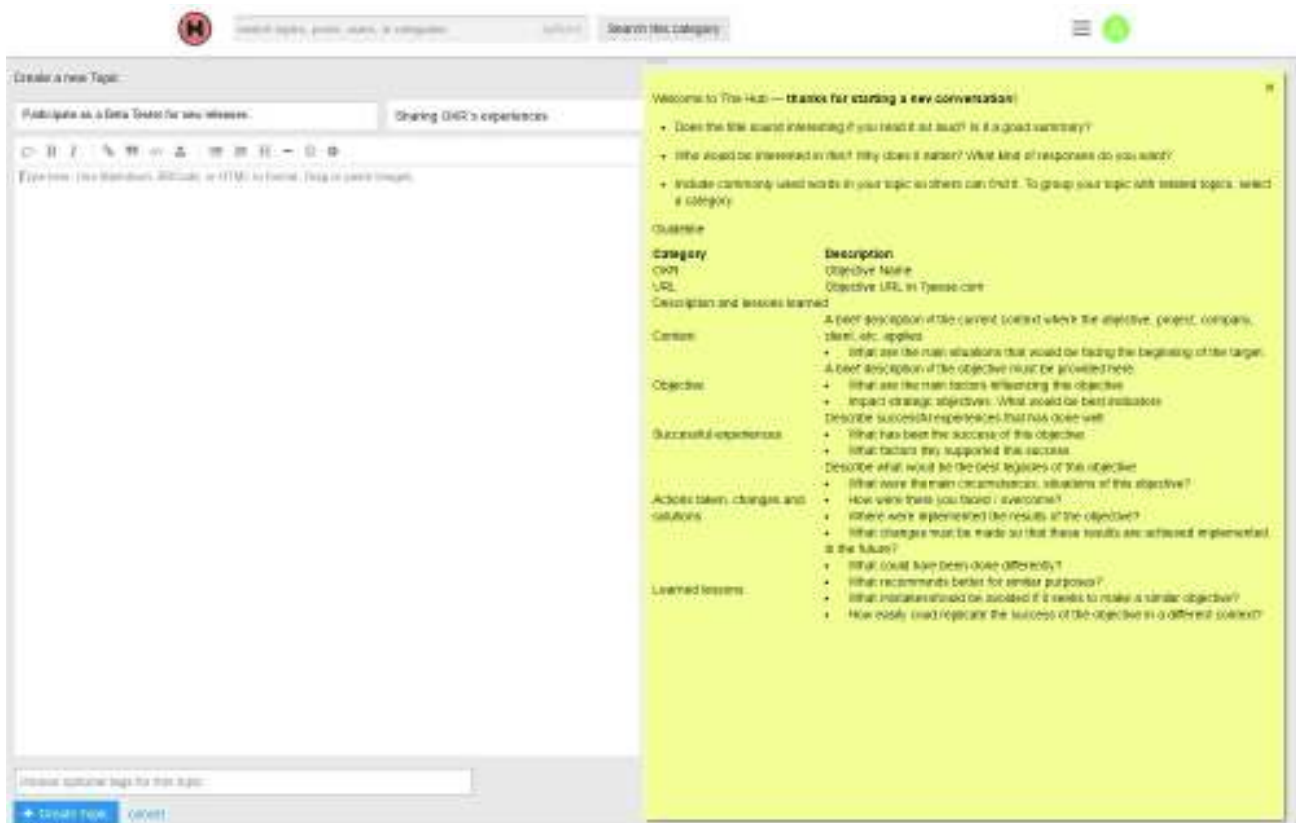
search topics, posts, users, or categories

Search this category

Create a new Topic

Participate as a Beta Tester for new releases

Sharing OKR's experiences

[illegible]

Welcome to The Hub — thanks for starting a new conversation!

- Does the title sound interesting if you read it out loud? Is it a good summary?
- Who would be interested in this? Why does it matter? What kind of responses do you want?
- Include commonly used words in your topic so others can find it. To group your topic with related topics, select a category.

Guideline

| Category | Description |
|---|---|
| OKR | Objective Name |
| URL | Objective URL in Tyesse.com |
| Description and lessons learned | |
| Context | A brief description of the current context where the objective, project, company, client, etc. applies<br>• What are the main situations that would be facing the beginning of the target. |
| Objective | A brief description of the objective must be provided here:<br>• What are the main factors influencing this objective<br>• Impact strategic objectives. What would be best indicators |
| Successful experiences | Describe successful experiences that has done well<br>• What has been the success of this objective<br>• What factors they supported this success |
| Actions taken, changes and solutions | Describe what would be the best legacies of this objective<br>• What were the main circumstances, situations of this objective?<br>• How were them you faced / overcome?<br>• Where were implemented the results of the objective?<br>• What changes must be made so that these results are achieved implemented in the future? |
| Learned lessons | • What could have been done differently?<br>• What recommends better for similar purposes?<br>• What mistakes should be avoided if it needs to make a similar objective?<br>• How easily could replicate the success of the objective in a different context? |

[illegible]

+ Create Topic cancel